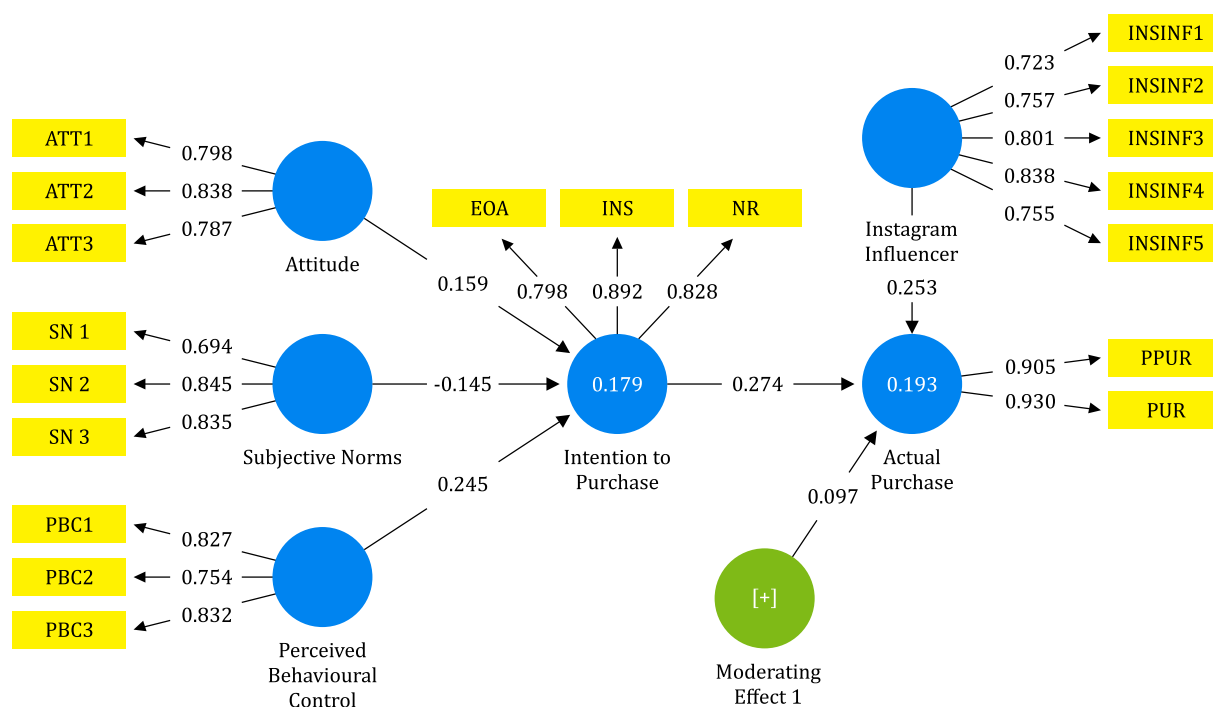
INSINF1
0.723
INSINF2
0.757
INSINF3
0.801
INSINF4
0.838
INSINF5
0.755
Instagram Influencer
0.253

ATT1
0.798
ATT2
0.838
ATT3
0.787
Attitude

EOA
INS
NR
0.159
0.798
0.892
0.828

SN 1
0.694
SN 2
0.845
SN 3
0.835
Subjective Norms
-0.145
0.179
Intention to Purchase
0.274
0.193
Actual Purchase
0.905
PPUR
0.930
PUR

0.245
0.097

PBC1
0.827
PBC2
0.754
PBC3
0.832
Perceived Behavioural Control

[+]
Moderating Effect 1